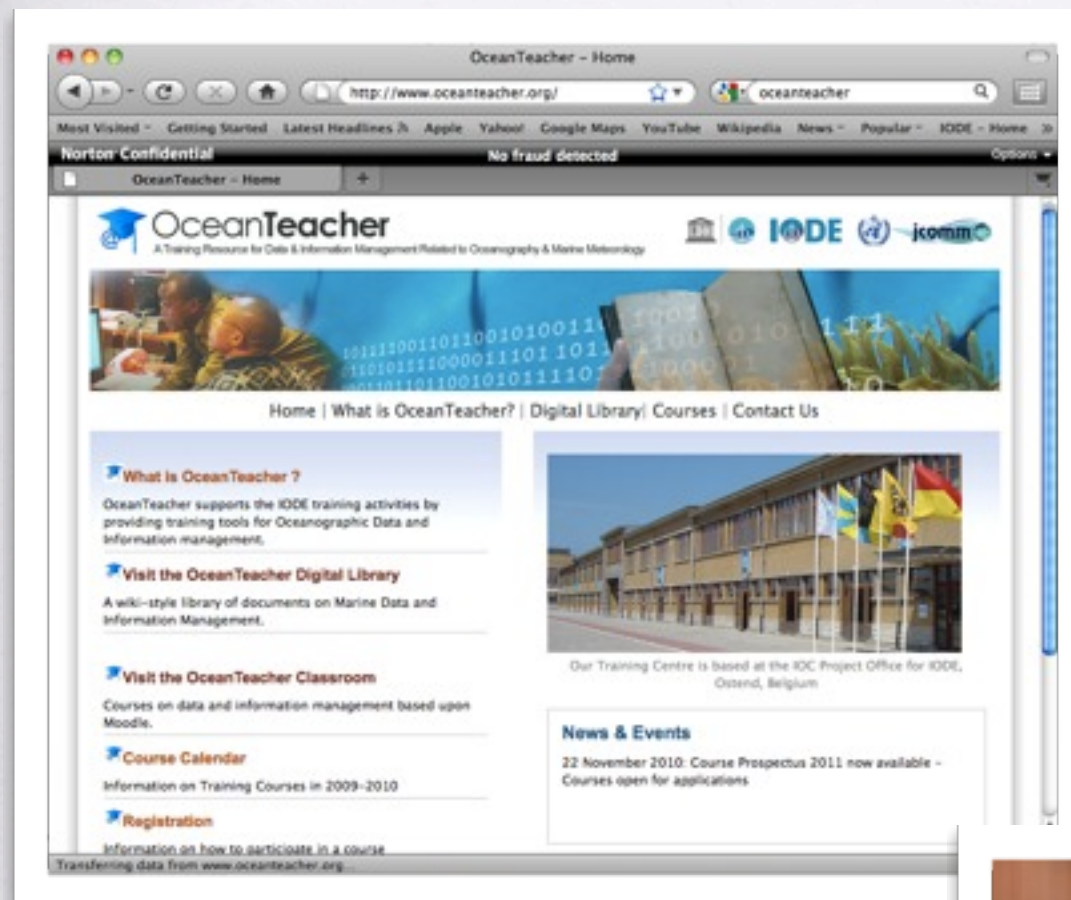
OceanTeacher - Home

http://www.oceanteacher.org/

oceanteacher

Most Visited Getting Started Latest Headlines Apple Yahoo! Google Maps YouTube Wikipedia News Popular IODE - Home

Norton Confidential

No fraud detected

Options

OceanTeacher - Home

OceanTeacher

A Training Resource for Data & Information Management Related to Oceanography & Marine Meteorology

IODE

jcomm

Home | What is OceanTeacher? | Digital Library| Courses | Contact Us

What is OceanTeacher ?

OceanTeacher supports the IODE training activities by providing training tools for Oceanographic Data and Information management.

Visit the OceanTeacher Digital Library

A wiki-style library of documents on Marine Data and Information Management.

Visit the OceanTeacher Classroom

Courses on data and information management based upon Moodle.

Course Calendar

Information on Training Courses in 2009-2010

Registration

Information on how to participate in a course

Our Training Centre is based at the IOC Project Office for IODE, Ostend, Belgium

News & Events

22 November 2010: Course Prospectus 2011 now available - Courses open for applications

Transferring data from www.oceanteacher.org...